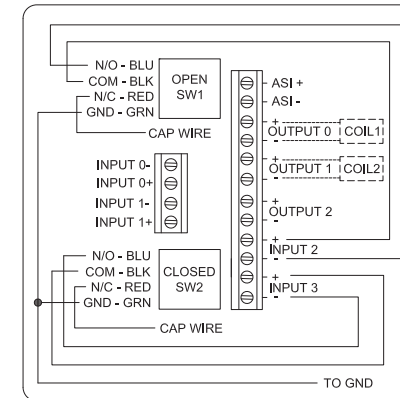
N/O - BLU
COM - BLK
N/C - RED
GND - GRN
OPEN SW1
CAP WIRE

INPUT 0-
INPUT 0+
INPUT 1-
INPUT 1+

ASI +
ASI -
+
OUTPUT 0
-
COIL1
+
OUTPUT 1
-
COIL2
+
OUTPUT 2
-
+
INPUT 2
-
+
INPUT 3
-

N/O - BLU
COM - BLK
N/C - RED
GND - GRN
CLOSED SW2
CAP WIRE

TO GND